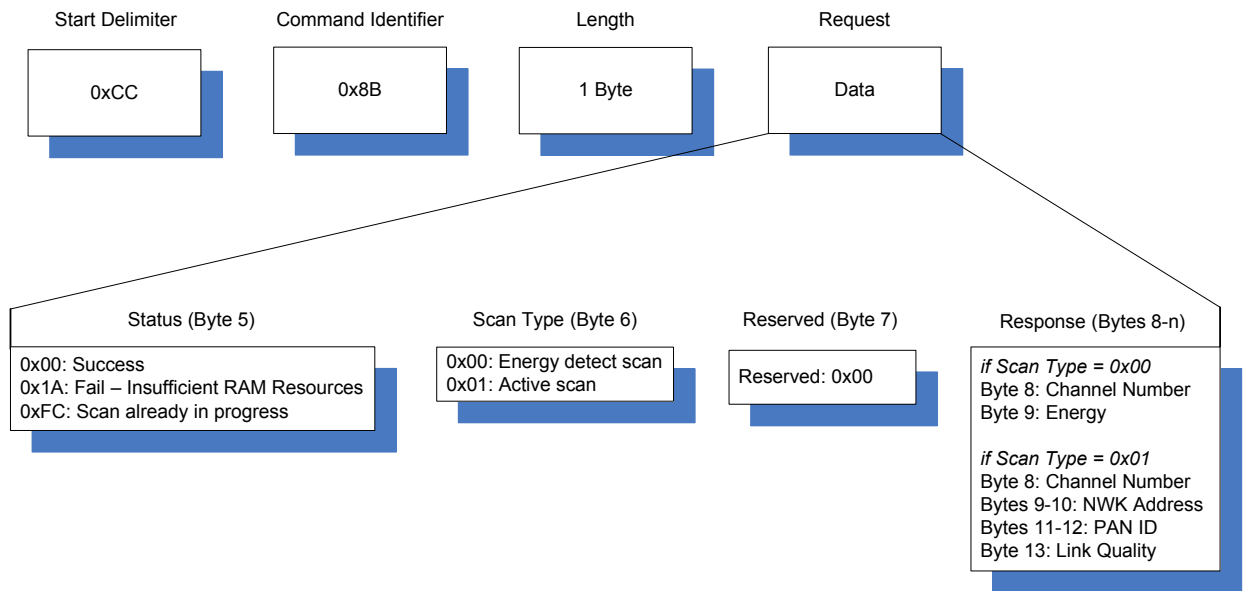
Start Delimiter

0xCC

Command Identifier

0x8B

Length

1 Byte

Request

Data

Status (Byte 5)

0x00: Success
0x1A: Fail – Insufficient RAM Resources
0xFC: Scan already in progress

Scan Type (Byte 6)

0x00: Energy detect scan
0x01: Active scan

Reserved (Byte 7)

Reserved: 0x00

Response (Bytes 8-n)

*if Scan Type = 0x00*
Byte 8: Channel Number
Byte 9: Energy

*if Scan Type = 0x01*
Byte 8: Channel Number
Bytes 9-10: NWK Address
Bytes 11-12: PAN ID
Byte 13: Link Quality